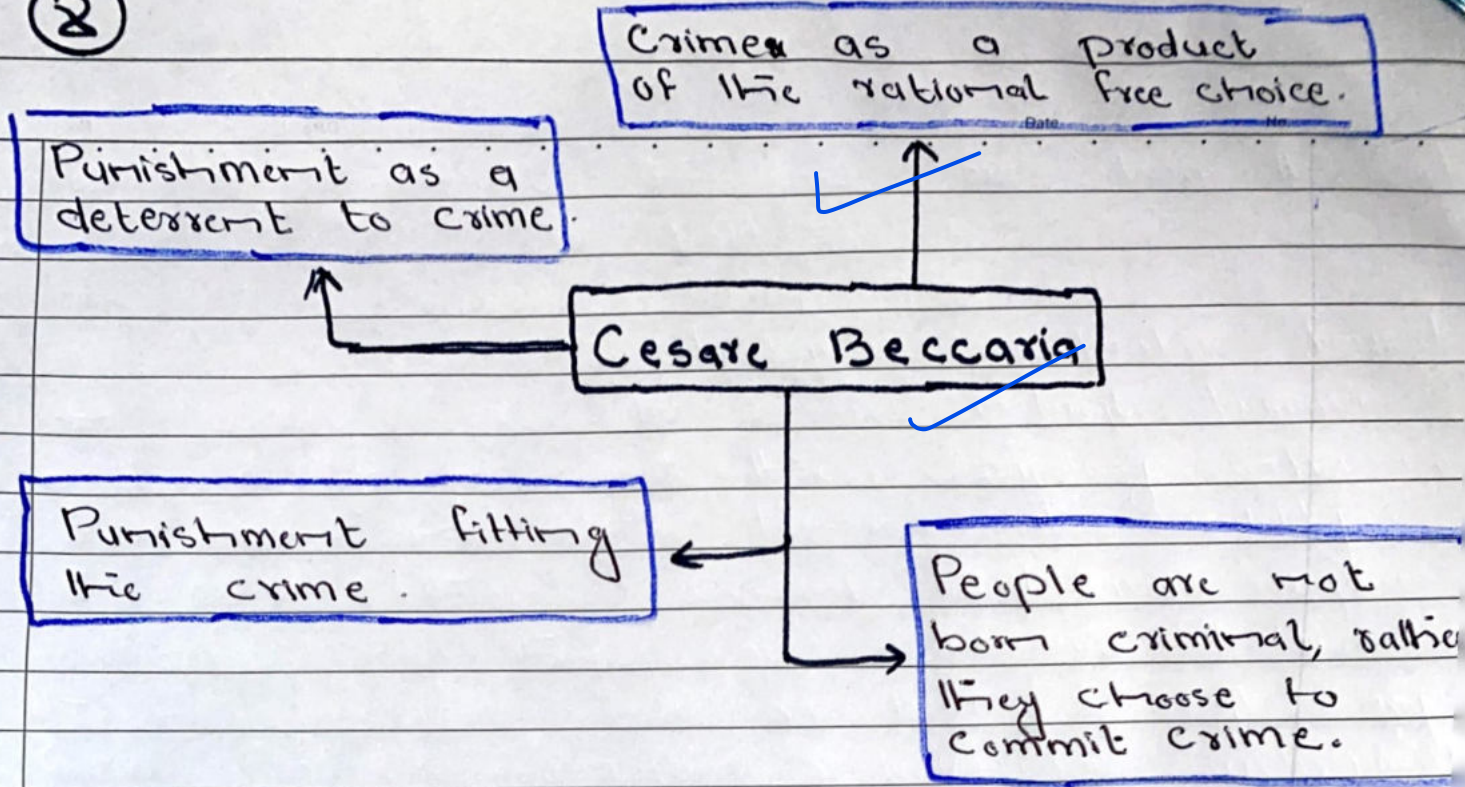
8

Crimes as a product of the rational free choice.

Date No.

Punishment as a deterrent to crime.

Cesare Beccaria

Punishment fitting the crime.

People are not born criminal, rathe they choose to commit crime.